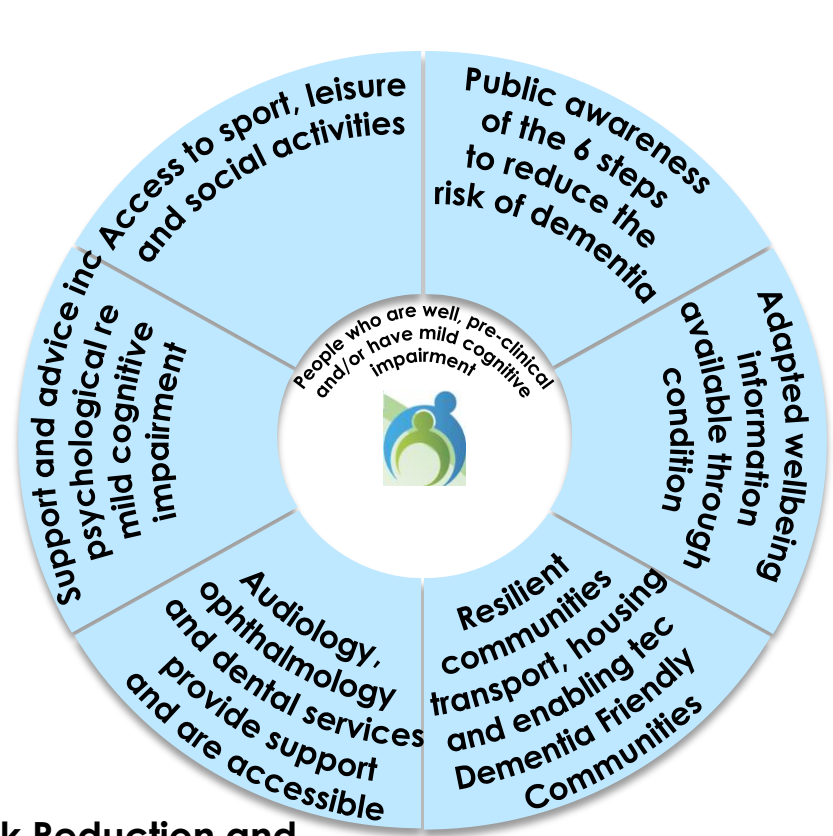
People who are well, pre-clinical and/or have mild cognitive impairment

Access to sport, leisure and social activities

Public awareness of the 6 steps to reduce the risk of dementia

Adapted wellbeing information available through condition

Resilient communities transport, housing and enabling tec Dementia Friendly Communities

Audiology, ophthalmology and dental services provide support and are accessible

Support and advice inc psychological re mild cognitive impairment

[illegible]k Reduction and